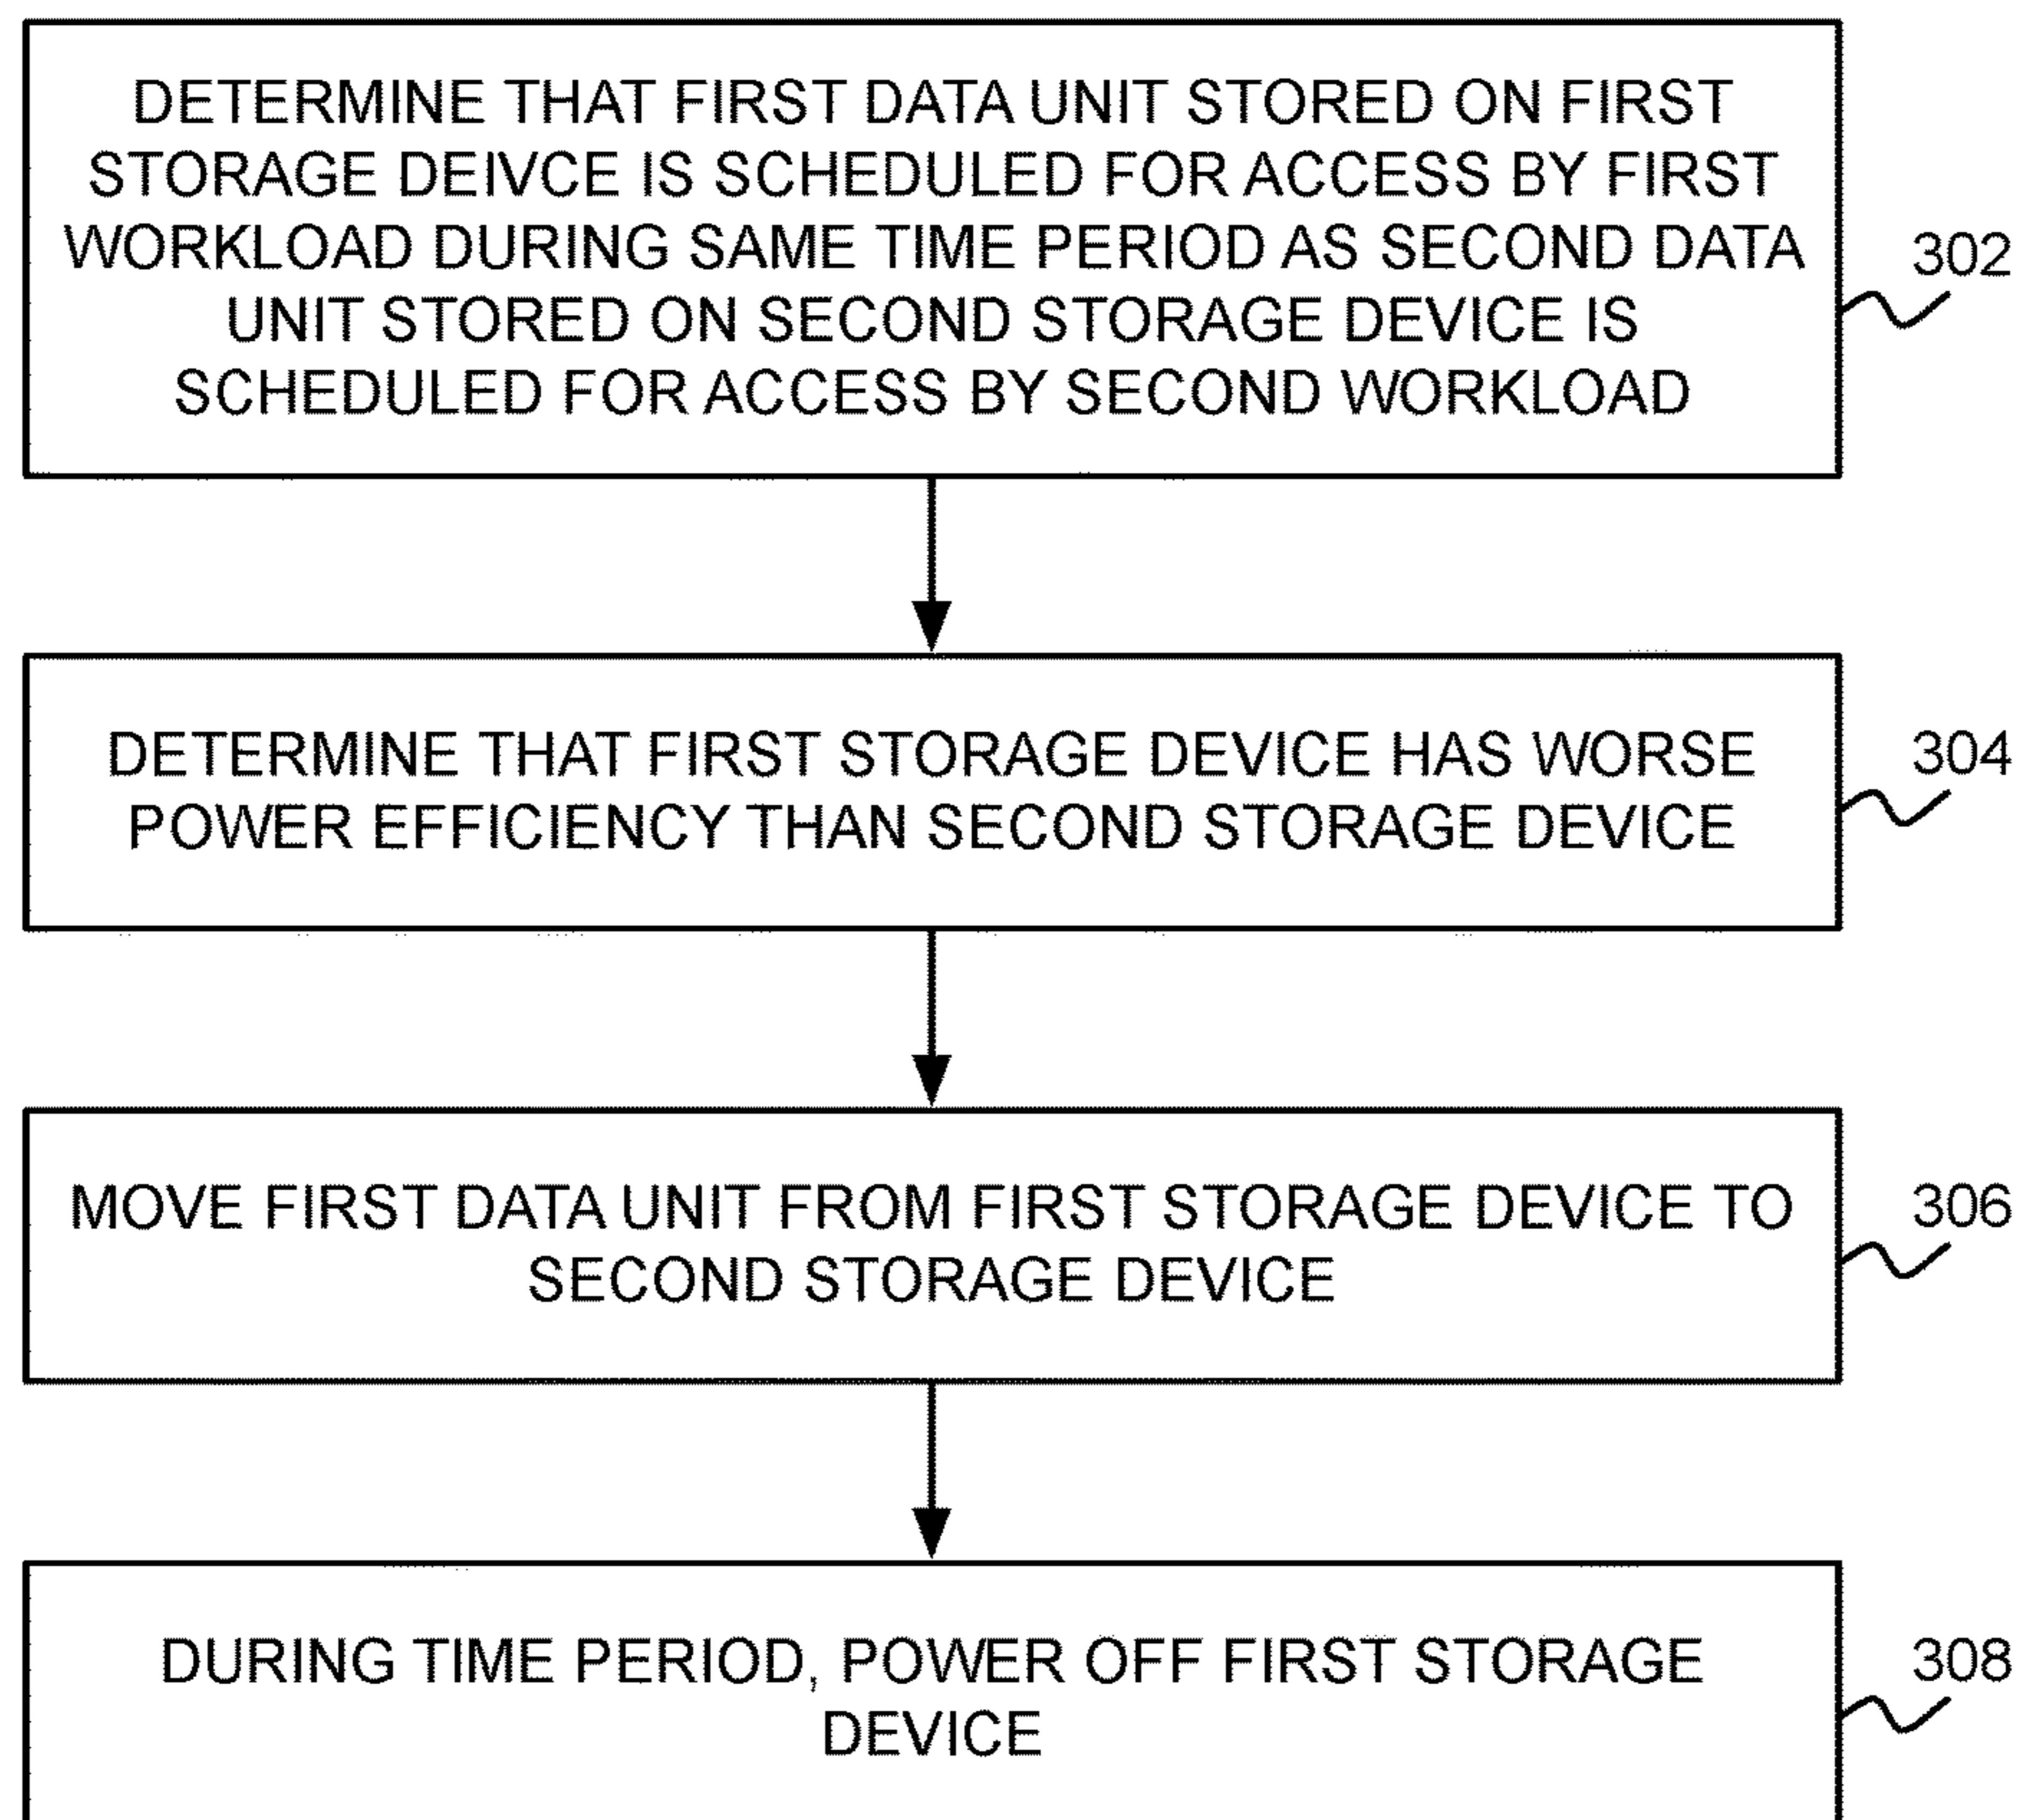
DETERMINE THAT FIRST DATA UNIT STORED ON FIRST STORAGE DEIVCE IS SCHEDULED FOR ACCESS BY FIRST WORKLOAD DURING SAME TIME PERIOD AS SECOND DATA UNIT STORED ON SECOND STORAGE DEVICE IS SCHEDULED FOR ACCESS BY SECOND WORKLOAD

302

DETERMINE THAT FIRST STORAGE DEVICE HAS WORSE POWER EFFICIENCY THAN SECOND STORAGE DEVICE

304

MOVE FIRST DATA UNIT FROM FIRST STORAGE DEVICE TO SECOND STORAGE DEVICE

306

DURING TIME PERIOD, POWER OFF FIRST STORAGE DEVICE

308